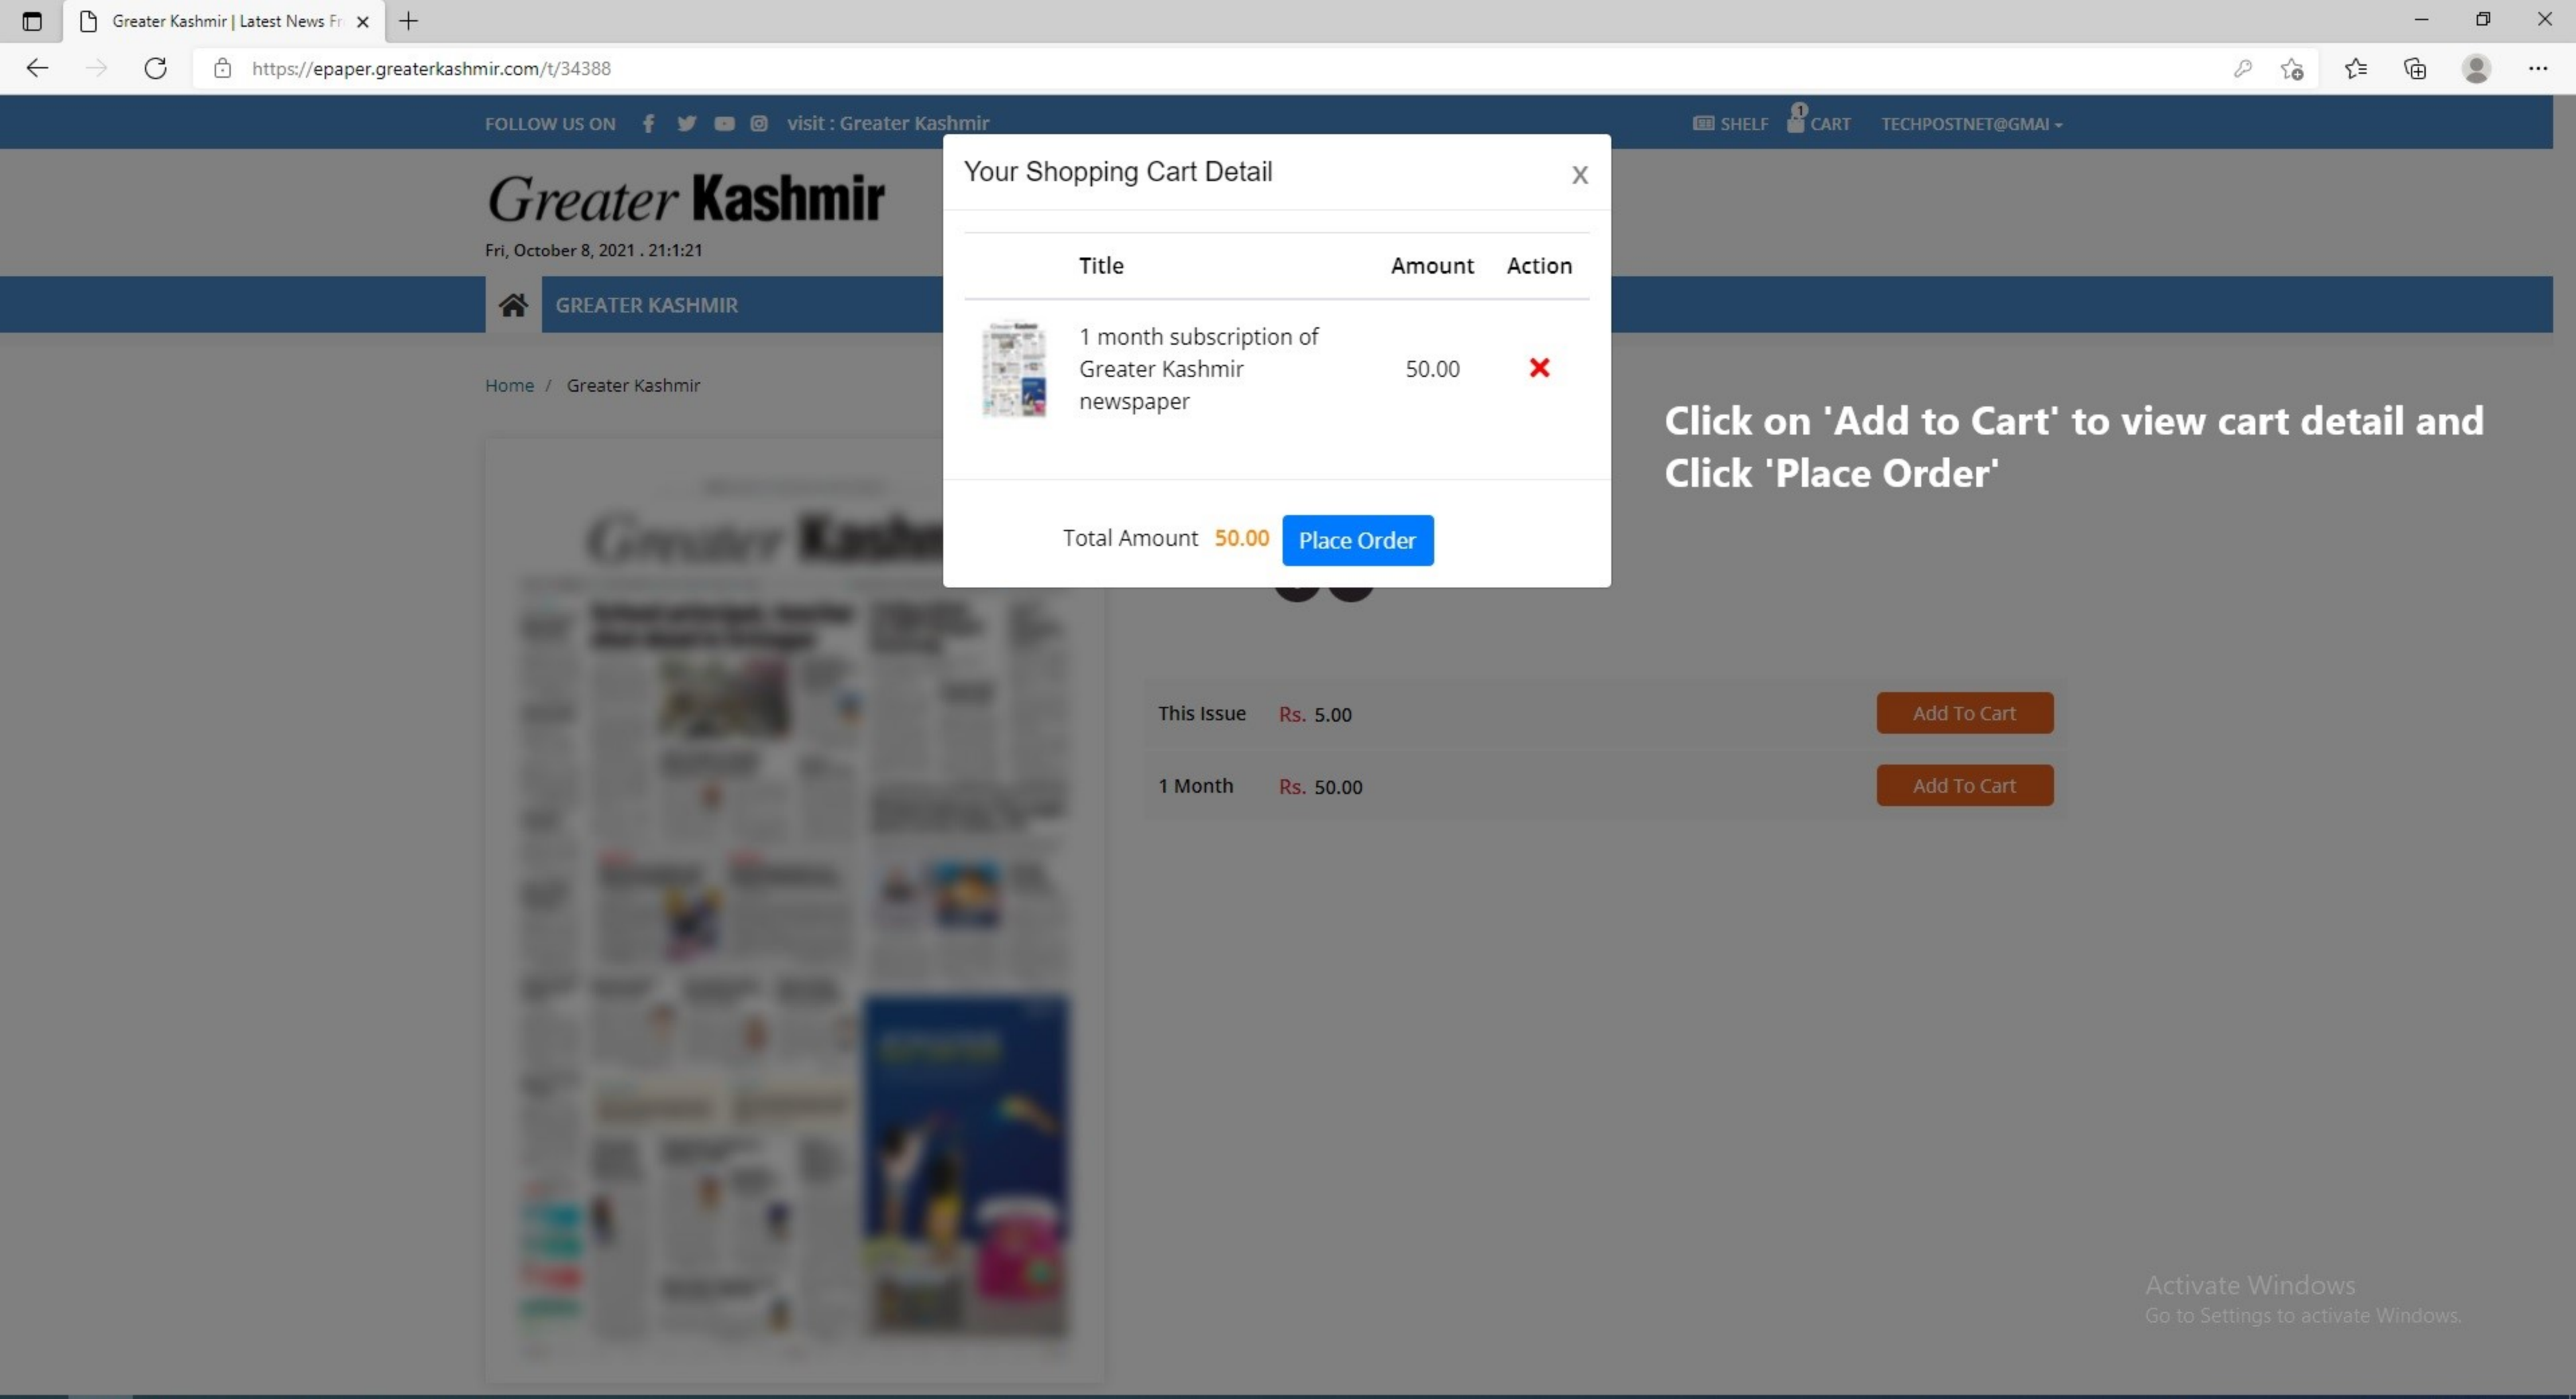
Greater Kashmir | Latest News Fr

https://epaper.greaterkashmir.com/t/34388

FOLLOW US ON visit : Greater Kashmir

SHELF 1 CART TECHPOSTNET@GMAI

Greater Kashmir

Fri, October 8, 2021 . 21:1:21

GREATER KASHMIR

Home / Greater Kashmir

Your Shopping Cart Detail

X

| | Title | Amount | Action |
|---|---|---|---|
| | 1 month subscription of Greater Kashmir newspaper | 50.00 | ✕ |

Total Amount 50.00 Place Order

Click on 'Add to Cart' to view cart detail and Click 'Place Order'

| This Issue | Rs. 5.00 | Add To Cart |
|---|---|---|
| 1 Month | Rs. 50.00 | Add To Cart |

Activate Windows
Go to Settings to activate Windows.